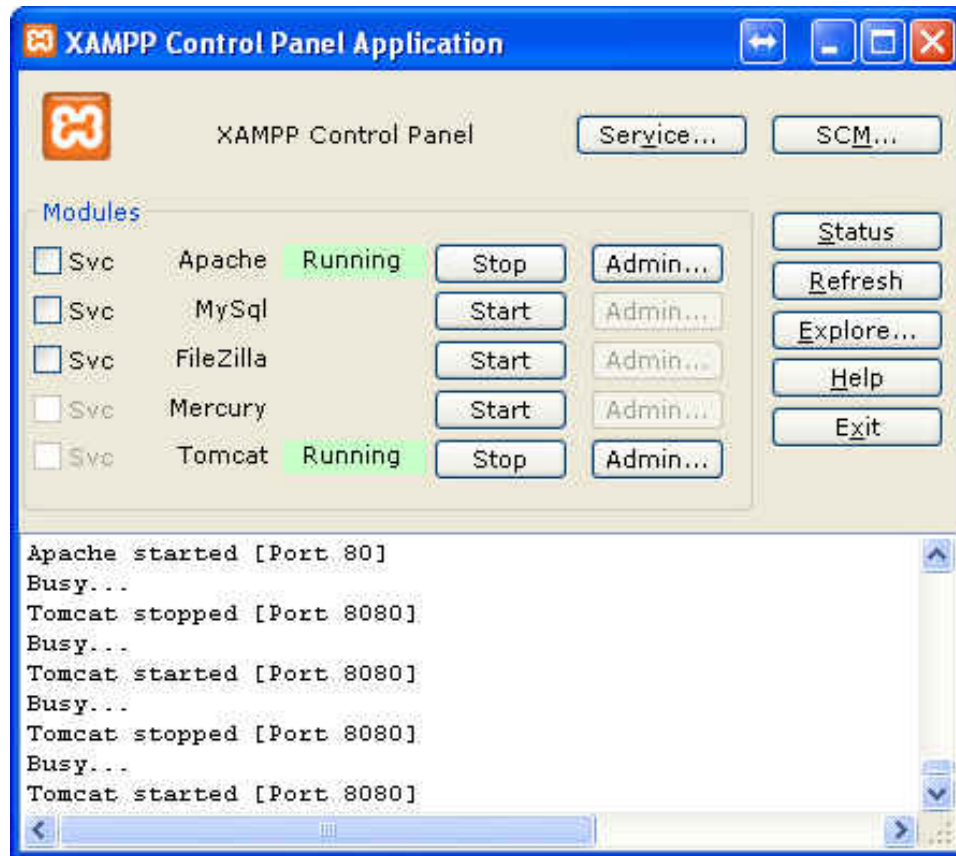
XAMPP Control Panel Application

XAMPP Control Panel

Service...

SCM...

Modules

Svc Apache Running Stop Admin...

Svc MySql Start Admin...

Svc FileZilla Start Admin...

Svc Mercury Start Admin...

Svc Tomcat Running Stop Admin...

Status

Refresh

Explore...

Help

Exit

Apache started [Port 80]
Busy...
Tomcat stopped [Port 8080]
Busy...
Tomcat started [Port 8080]
Busy...
Tomcat stopped [Port 8080]
Busy...
Tomcat started [Port 8080]